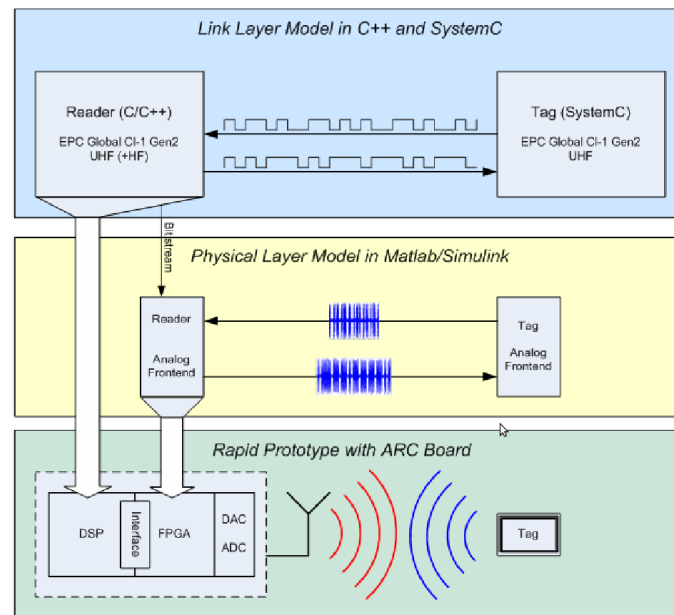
Link Layer Model in C++ and SystemC

Reader (C/C++)

EPC Global Cl-1 Gen2 UHF (+HF)

Tag (SystemC)

EPC Global Cl-1 Gen2 UHF

Bitstream

Physical Layer Model in Matlab/Simulink

Reader

Analog Frontend

Tag

Analog Frontend

Rapid Prototype with ARC Board

DSP

Interface

FPGA

DAC

ADC

Tag